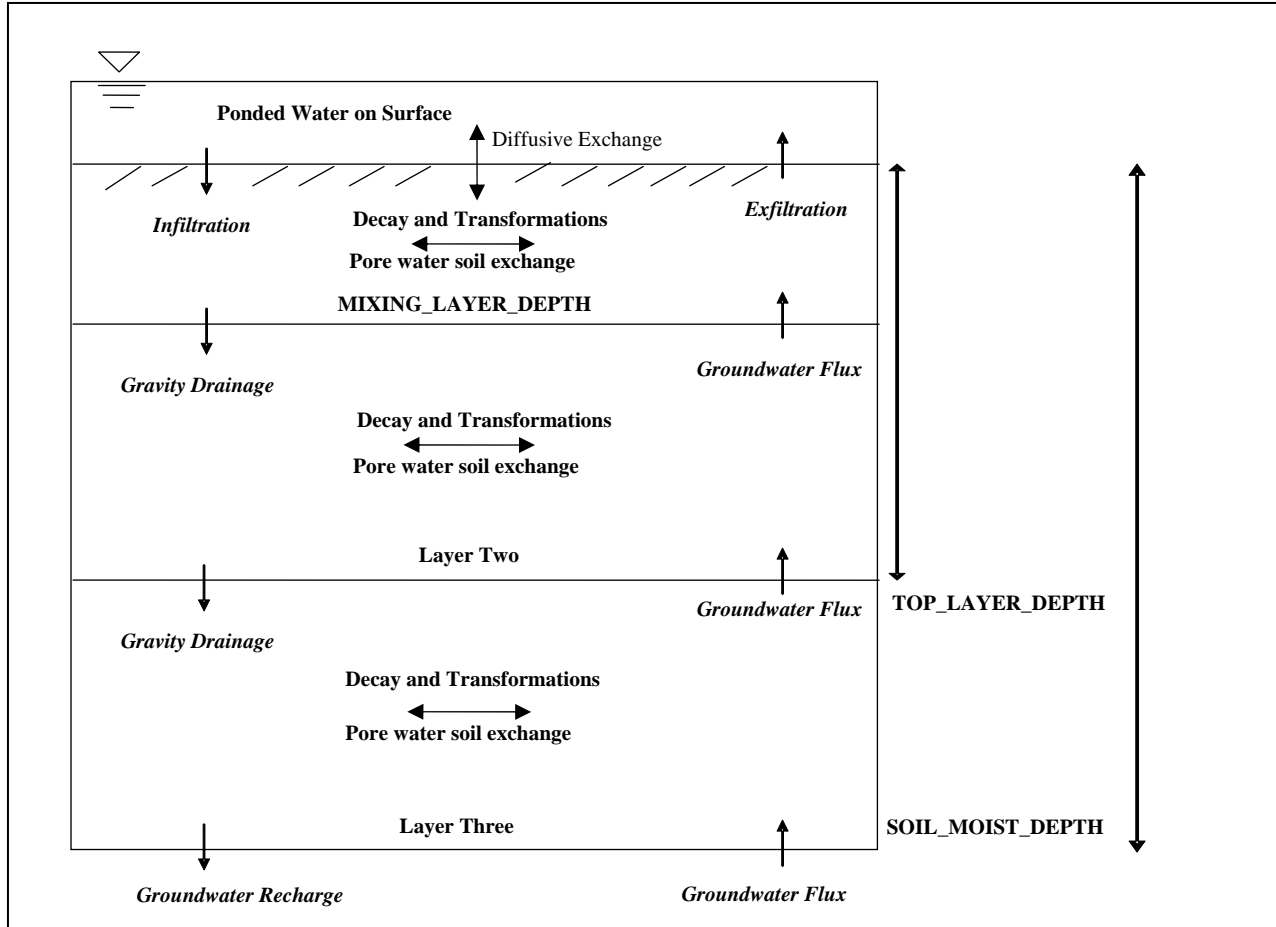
Ponded Water on Surface

Diffusive Exchange

Infiltration

Decay and Transformations

Pore water soil exchange

Exfiltration

MIXING_LAYER_DEPTH

Gravity Drainage

Groundwater Flux

Decay and Transformations

Pore water soil exchange

Layer Two

Gravity Drainage

Groundwater Flux

TOP_LAYER_DEPTH

Decay and Transformations

Pore water soil exchange

Layer Three

SOIL_MOIST_DEPTH

Groundwater Recharge

Groundwater Flux